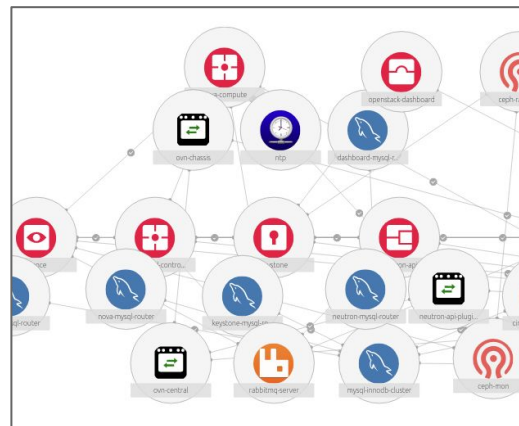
-compute
openstack-dashboard
ceph-
ovn-chassis
ntp
dashboard-mysql-r
ance
-contro
stone
ron-api
ql-router
nova-mysql-router
keystone-mysql-
neutron-mysql-router
neutron-api-plugi
ci
ovn-central
rabbitmq-server
mysql-innodb-cluster
ceph-mon